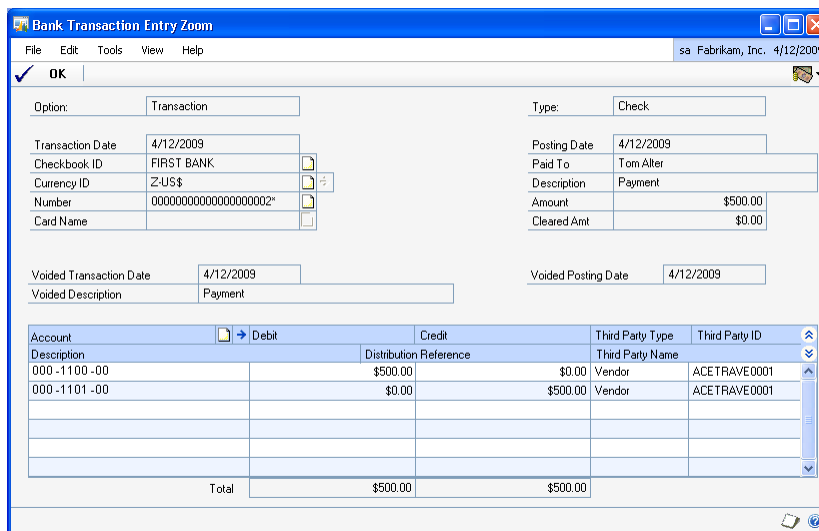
Bank Transaction Entry Zoom

File Edit Tools View Help

sa Fabrikam, Inc. 4/12/200

OK

Option: Transaction

Type: Check

Transaction Date 4/12/2009

Posting Date 4/12/2009

Checkbook ID FIRST BANK

Paid To Tom Alter

Currency ID Z-US$

Description Payment

Number 00000000000000000002*

Amount $500.00

Card Name

Cleared Amt $0.00

Voided Transaction Date 4/12/2009

Voided Posting Date 4/12/2009

Voided Description Payment

| Account | Debit | Credit | Third Party Type | Third Party ID |
|---|---|---|---|---|
| Description | Distribution Reference | | Third Party Name | |
| 000 -1100 -00 | $500.00 | $0.00 | Vendor | ACETRAVE0001 |
| 000 -1101 -00 | $0.00 | $500.00 | Vendor | ACETRAVE0001 |

Total $500.00 $500.00